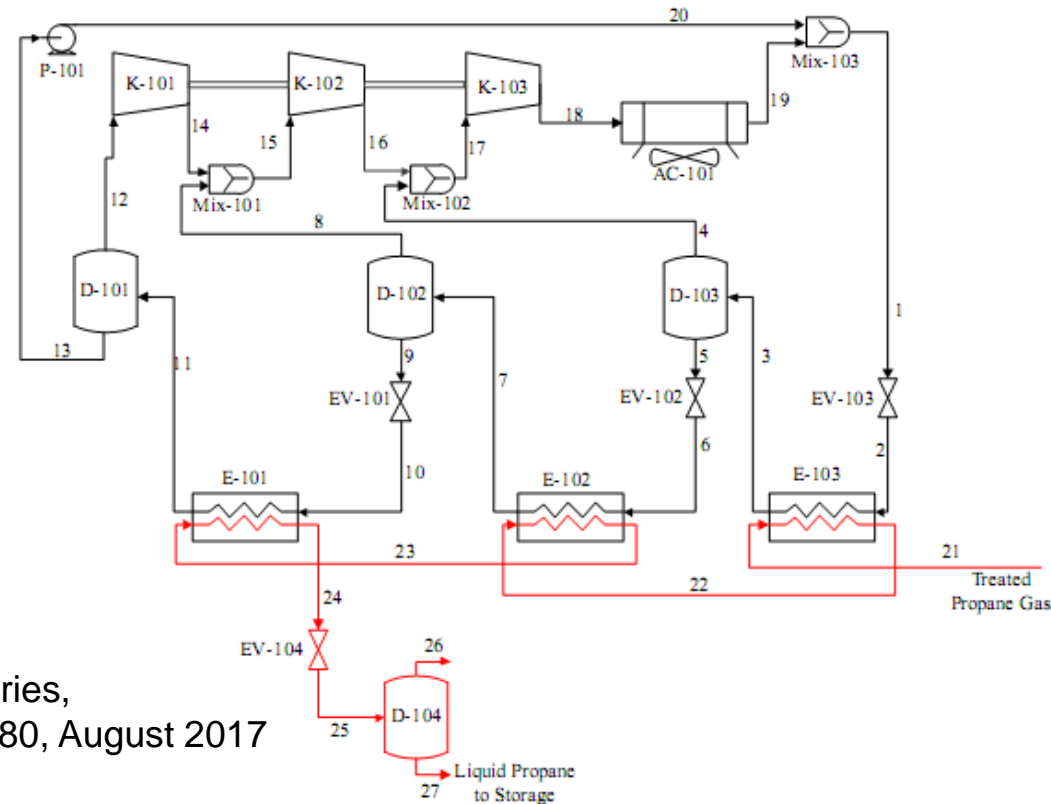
20
P-101
K-101
K-102
K-103
Mix-103
14
15
16
17
18
19
Mix-101
Mix-102
AC-101
12
8
4
D-101
D-102
D-103
1
13
11
9
7
5
3
EV-101
EV-102
EV-103
10
6
2
E-101
E-102
E-103
23
21
22
Treated Propane Gas
24
EV-104
26
D-104
25
27
Liquid Propane to Storage
ries,
80, August 2017